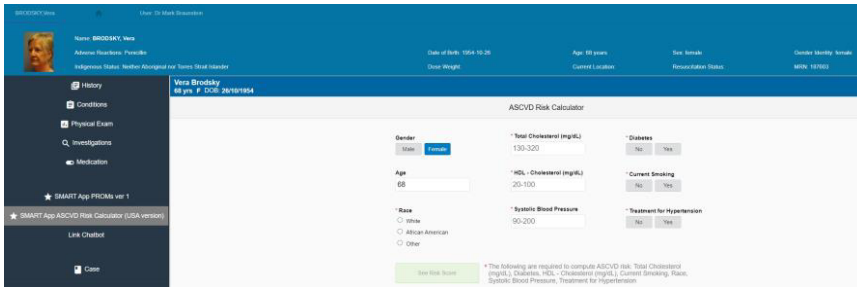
BRODSKY,Vera User: Dr Mark Braunstein

Name: BRODSKY, Vera
Adverse Reactions: Penicillin
Indigenous Status: Neither Aboriginal nor Torres Strait Islander

Date of Birth: 1954-10-26
Dose Weight

Age: 68 years
Current Location

Sex: female
Resuscitation Status

Gender Identity: female
MRN: 187603

History
Conditions
Physical Exam
Investigations
Medication
SMART App PROMs ver 1
SMART App ASCVD Risk Calculator (USA version)
Link Chatbot
Case

Vera Brodsky
68 yrs F DOB: 26/10/1954

ASCVD Risk Calculator

Gender
Male Female

Age
68

* Race
White
African American
Other

* Total Cholesterol (mg/dL)
130-320

* HDL - Cholesterol (mg/dL)
20-100

* Systolic Blood Pressure
90-200

* Diabetes
No Yes

* Current Smoking
No Yes

* Treatment for Hypertension
No Yes

See Risk Score

* The following are required to compute ASCVD risk: Total Cholesterol (mg/dL), Diabetes, HDL - Cholesterol (mg/dL), Current Smoking, Race, Systolic Blood Pressure, Treatment for Hypertension